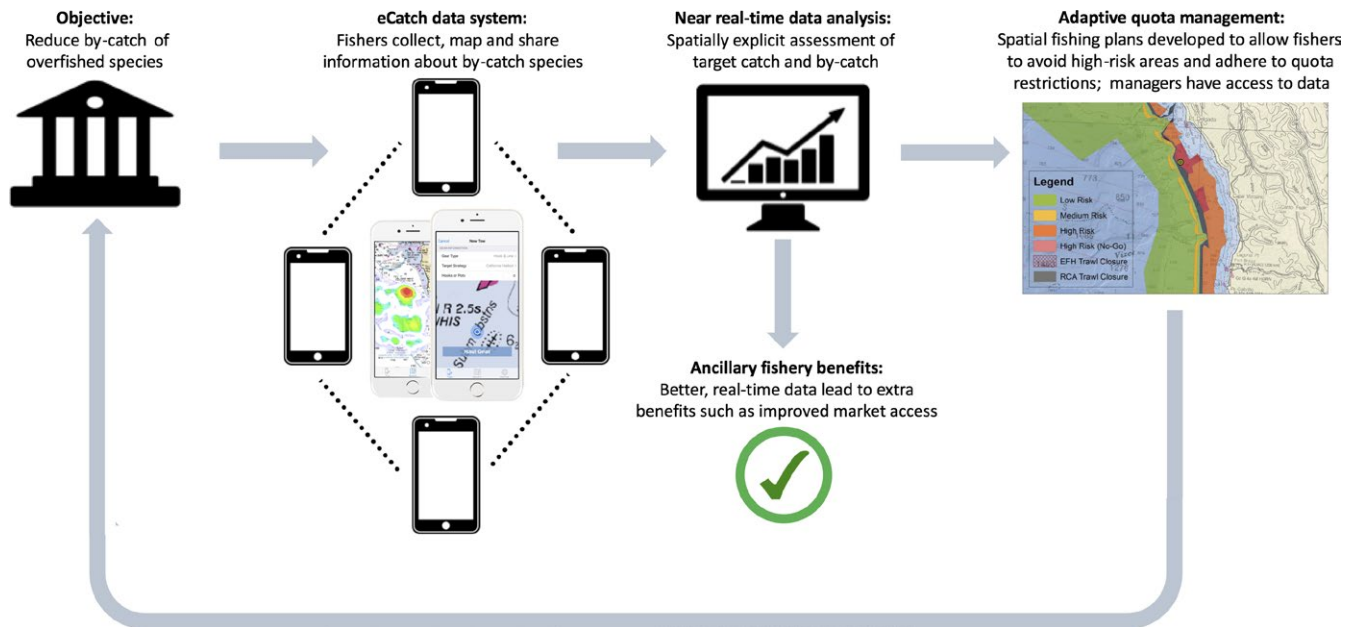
**Objective:**
Reduce by-catch of overfished species

**eCatch data system:**
Fishers collect, map and share information about by-catch species

**Near real-time data analysis:**
Spatially explicit assessment of target catch and by-catch

**Adaptive quota management:**
Spatial fishing plans developed to allow fishers to avoid high-risk areas and adhere to quota restrictions; managers have access to data

Legend
Low Risk
Medium Risk
High Risk
High Risk (No-Go)
EFH Trawl Closure
RCA Trawl Closure

**Ancillary fishery benefits:**
Better, real-time data lead to extra benefits such as improved market access